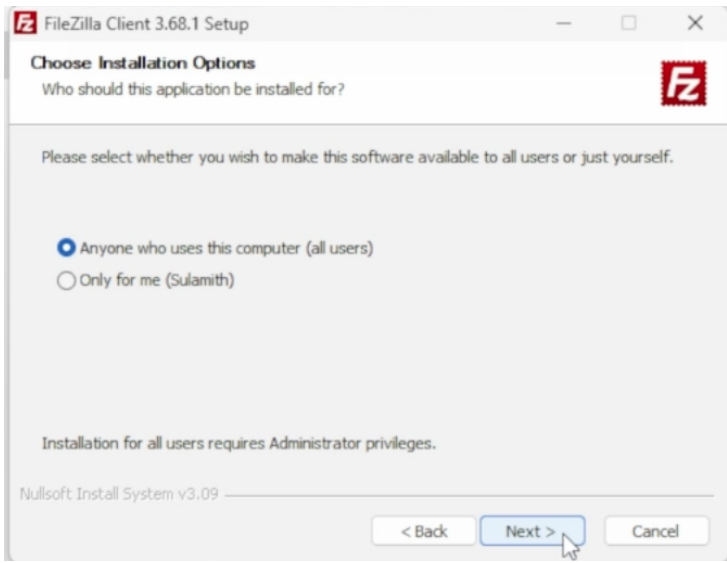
FileZilla Client 3.68.1 Setup

Choose Installation Options

Who should this application be installed for?

Please select whether you wish to make this software available to all users or just yourself.

Anyone who uses this computer (all users)

Only for me (Sulamith)

Installation for all users requires Administrator privileges.

Nullsoft Install System v3.09

< Back

Next >

Cancel